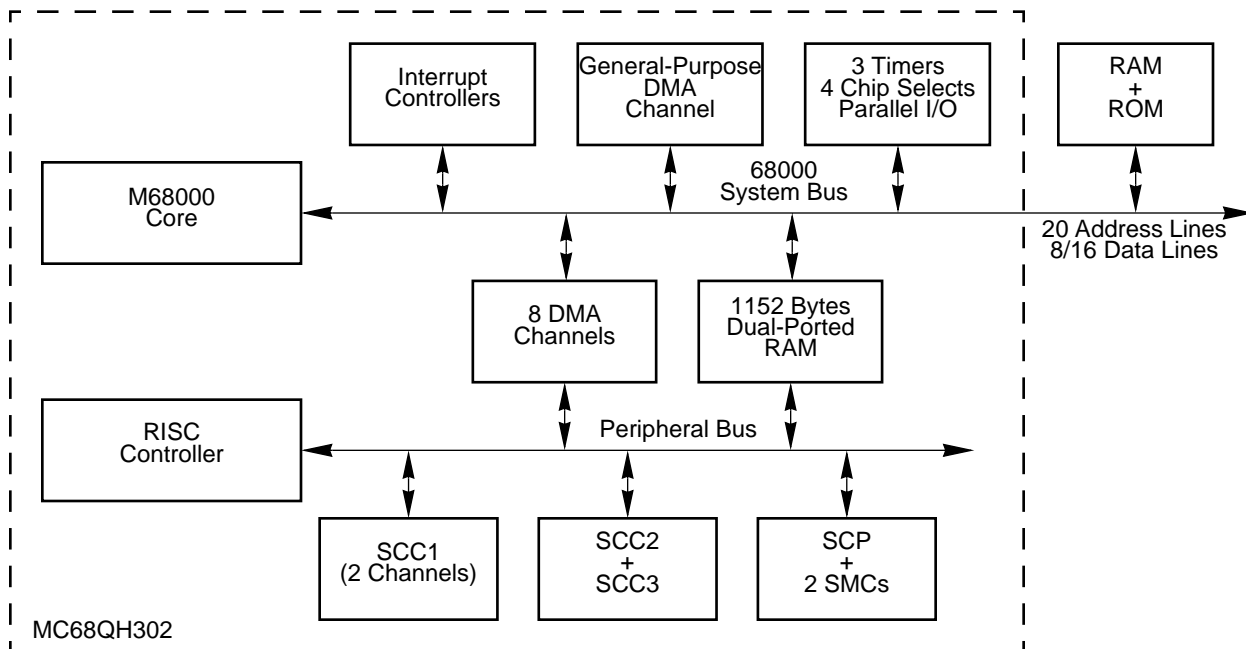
Interrupt Controllers

General-Purpose DMA Channel

3 Timers
4 Chip Selects
Parallel I/O

RAM
+
ROM

M68000 Core

68000
System Bus

20 Address Lines
8/16 Data Lines

8 DMA Channels

1152 Bytes
Dual-Ported
RAM

RISC Controller

Peripheral Bus

SCC1
(2 Channels)

SCC2
+
SCC3

SCP
+
2 SMCs

MC68QH302